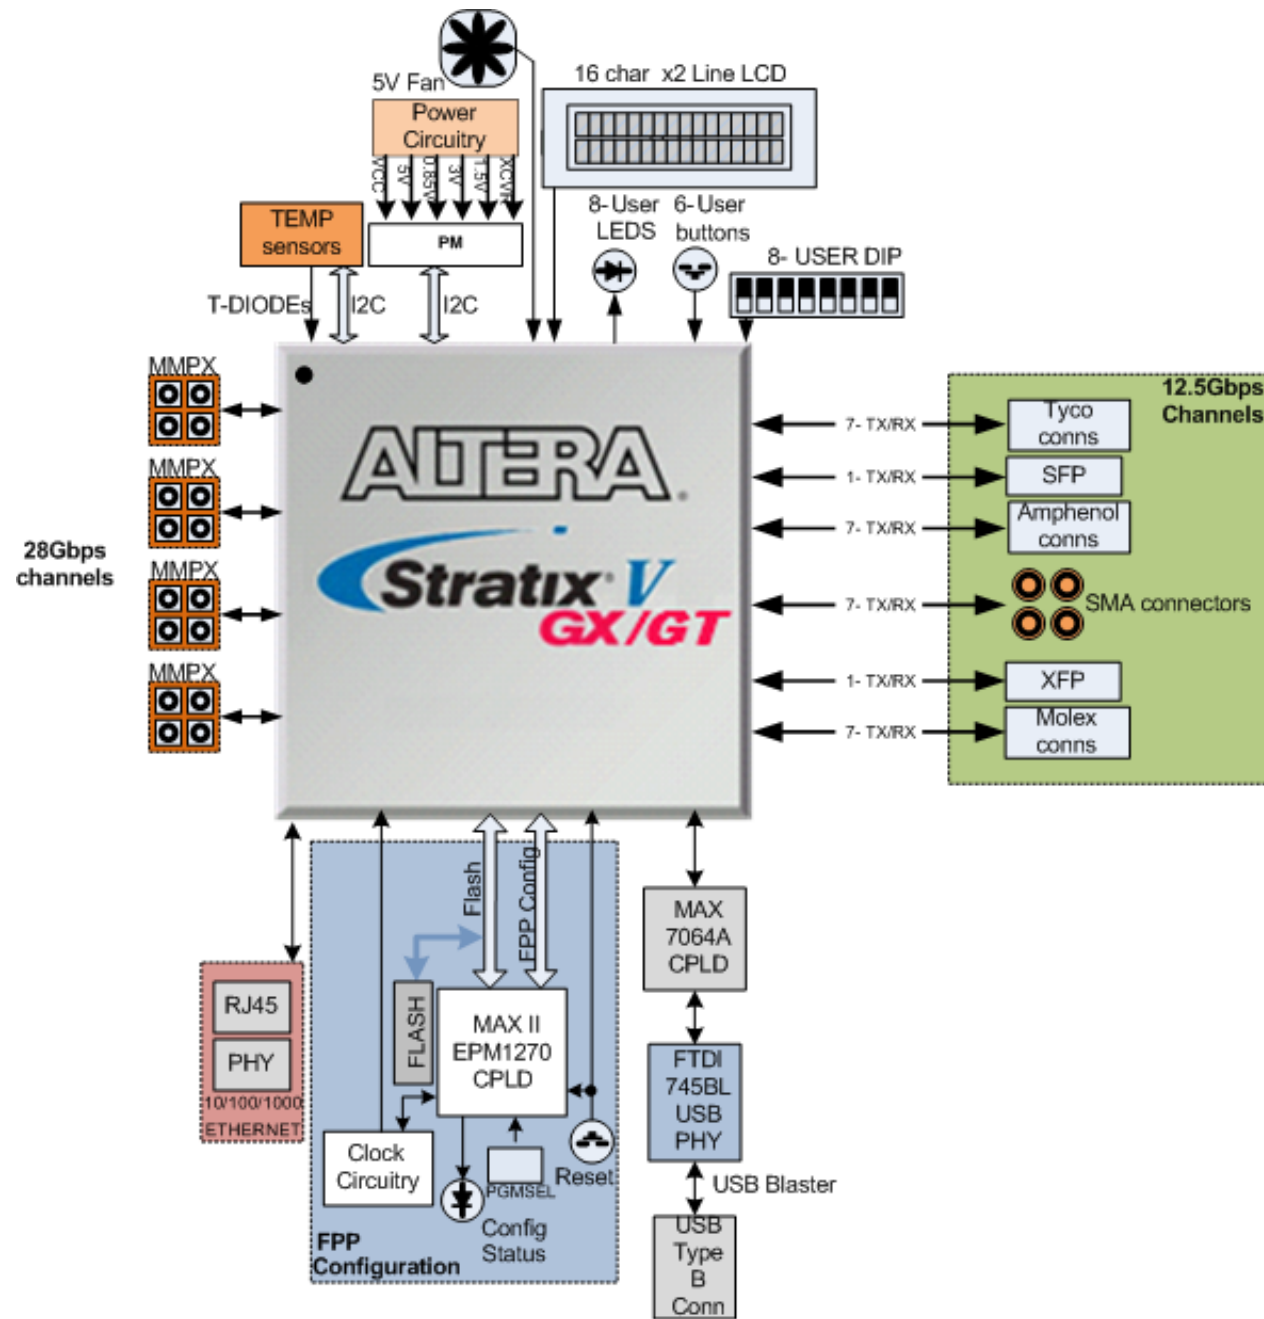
5V Fan

Power Circuitry

VCC 5V 0.85V 3V 1.5V VCXO

16 char x2 Line LCD

TEMP sensors

PM

8-User LEDS

6-User buttons

8- USER DIP

T-DIODEs

I2C

I2C

MMPX

MMPX

MMPX

MMPX

28Gbps channels

ALTERA

Stratix V GX/GT

12.5Gbps Channels

7- TX/RX

Tyco conns

1- TX/RX

SFP

7- TX/RX

Amphenol conns

7- TX/RX

SMA connectors

1- TX/RX

XFP

7- TX/RX

Molex conns

Flash

FPP Config

MAX 7064A CPLD

RJ45

PHY

10/100/1000 ETHERNET

FLASH

MAX II EPM1270 CPLD

FTDI 745BL USB PHY

Clock Circuitry

PGMSEL

Reset

USB Blaster

Config Status

FPP Configuration

USB Type B Conn